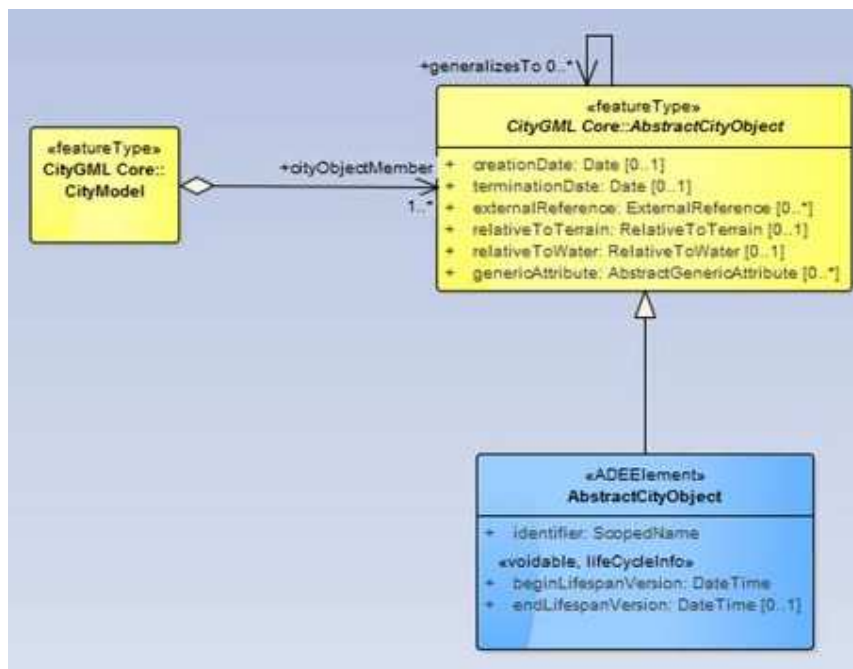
+generalizesTo 0..*

«featureType»
CityGML Core::AbstractCityObject

+ creationDate: Date [0..1]
+ terminationDate: Date [0..1]
+ externalReference: ExternalReference [0..*]
+ relativeToTerrain: RelativeToTerrain [0..1]
+ relativeToWater: RelativeToWater [0..1]
+ genericAttribute: AbstractGenericAttribute [0..*]

«featureType»
CityGML Core::
CityModel

+cityObjectMember
1..*

«ADEElement»
AbstractCityObject

+ identifier: ScopedName
«voidable, lifeCycleInfo»
+ beginLifespanVersion: DateTime
+ endLifespanVersion: DateTime [0..1]